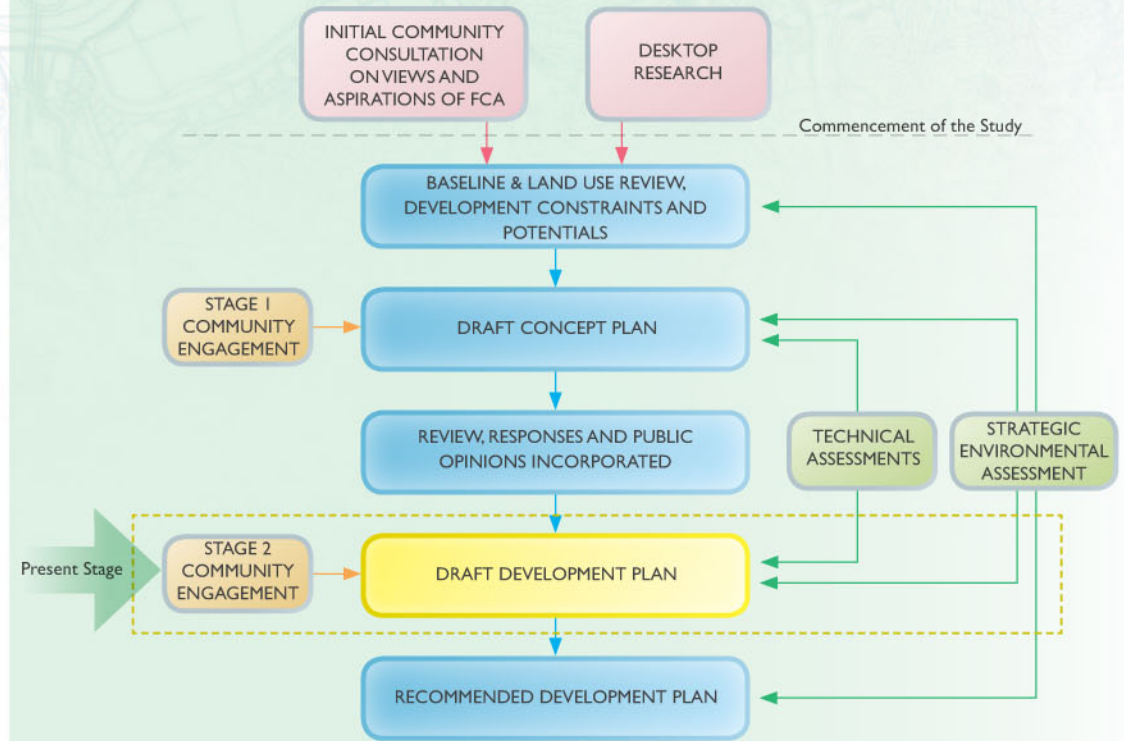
INITIAL COMMUNITY CONSULTATION ON VIEWS AND ASPIRATIONS OF FCA

DESKTOP RESEARCH

Commencement of the Study

BASELINE & LAND USE REVIEW, DEVELOPMENT CONSTRAINTS AND POTENTIALS

STAGE 1 COMMUNITY ENGAGEMENT

DRAFT CONCEPT PLAN

REVIEW, RESPONSES AND PUBLIC OPINIONS INCORPORATED

TECHNICAL ASSESSMENTS

STRATEGIC ENVIRONMENTAL ASSESSMENT

Present Stage

STAGE 2 COMMUNITY ENGAGEMENT

DRAFT DEVELOPMENT PLAN

RECOMMENDED DEVELOPMENT PLAN